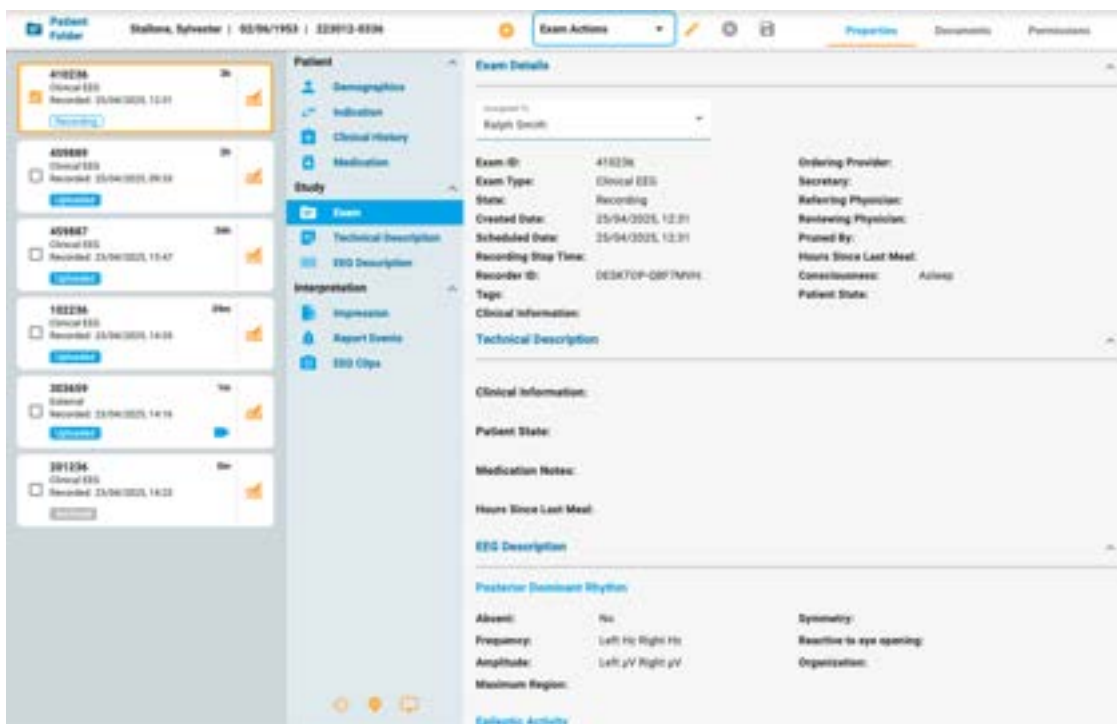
Patient Folder | Stallone, Sylvester | 02/06/1953 | 223012-0336

Exam Actions

Properties | Documents | Permissions

410236
3h
Clinical EEG
Recorded: 25/04/2025, 12:31
Recording

459889
3h
Clinical EEG
Recorded: 25/04/2025, 09:34
Uploaded

459867
34h
Clinical EEG
Recorded: 23/04/2025, 15:47
Uploaded

102236
29m
Clinical EEG
Recorded: 23/04/2025, 14:39
Uploaded

303659
1m
External
Recorded: 23/04/2025, 14:16
Uploaded

201236
8m
Clinical EEG
Recorded: 23/04/2025, 14:22
Archived

Patient
Demographics
Indication
Clinical History
Medication
Study
Exam
Technical Description
EEG Description
Interpretation
Impression
Report Events
EEG Clips

Exam Details

Assigned To
Ralph Smith

| | | | |
|---|---|---|---|
| Exam ID: | 410236 | Ordering Provider: | |
| Exam Type: | Clinical EEG | Secretary: | |
| State: | Recording | Referring Physician: | |
| Created Date: | 25/04/2025, 12:31 | Reviewing Physician: | |
| Scheduled Date: | 25/04/2025, 12:31 | Proxied By: | |
| Recording Stop Time: | | Hours Since Last Meal: | |
| Recorder ID: | DESKTOP-Q8F7MVH | Consciousness: | Asleep |
| Tags: | | Patient State: | |
| Clinical Information: | | | |

Technical Description

Clinical Information:

Patient State:

Medication Notes:

Hours Since Last Meal:

EEG Description

Posterior Dominant Rhythm

| | | | |
|---|---|---|---|
| Absent: | No | Symmetry: | |
| Frequency: | Left Hz Right Hz | Reactive to eye opening: | |
| Amplitude: | Left μV Right μV | Organization: | |
| Maximum Region: | | | |

Epileptic Activity